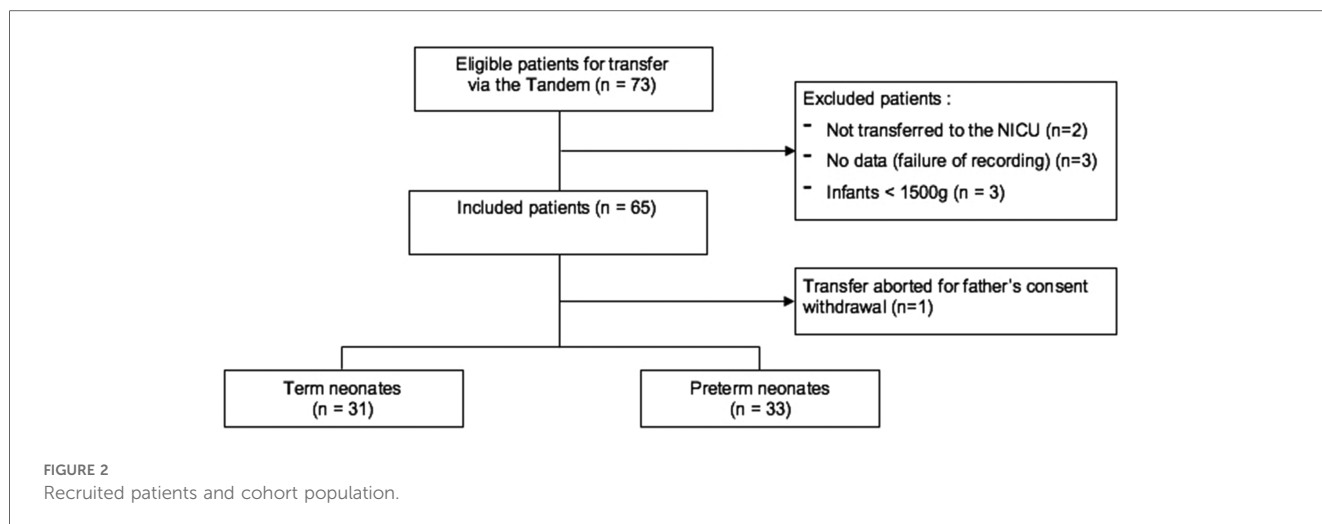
Eligible patients for transfer via the Tandem (n = 73)

Excluded patients :
- Not transferred to the NICU (n=2)
- No data (failure of recording) (n=3)
- Infants < 1500g (n = 3)

Included patients (n = 65)

Transfer aborted for father's consent withdrawal (n=1)

Term neonates (n = 31)

Preterm neonates (n = 33)

FIGURE 2
Recruited patients and cohort population.